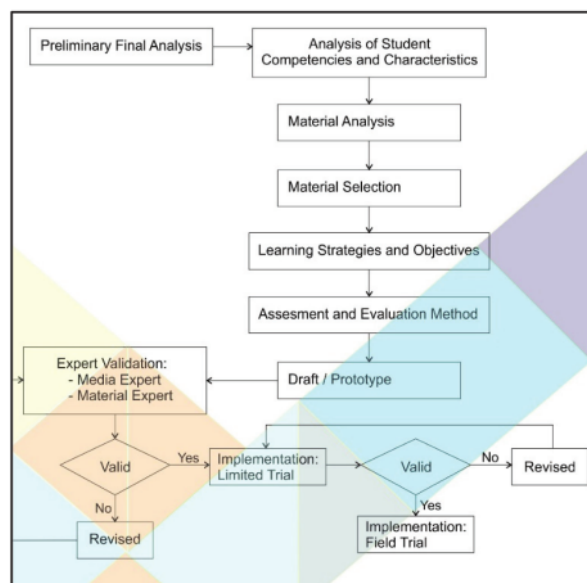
Preliminary Final Analysis

Analysis of Student Competencies and Characteristics

Material Analysis

Material Selection

Learning Strategies and Objectives

Assesment and Evaluation Method

Draft / Prototype

Expert Validation:
- Media Expert
- Material Expert

Valid

Yes

No

Revised

Implementation: Limited Trial

Valid

No

Revised

Yes

Implementation: Field Trial